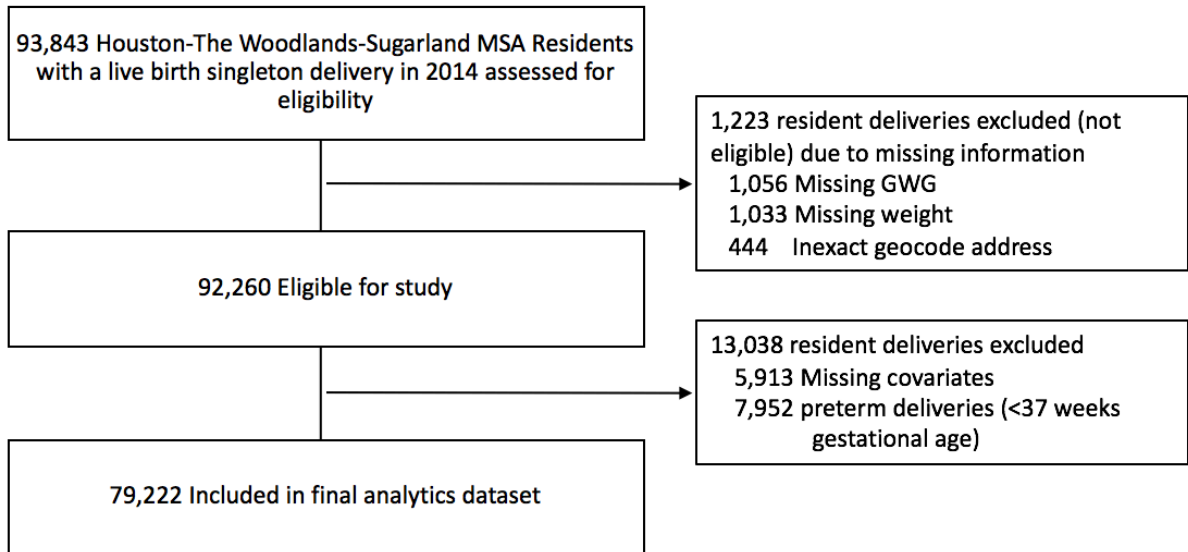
93,843 Houston-The Woodlands-Sugarland MSA Residents with a live birth singleton delivery in 2014 assessed for eligibility

1,223 resident deliveries excluded (not eligible) due to missing information
1,056 Missing GWG
1,033 Missing weight
444 Inexact geocode address

92,260 Eligible for study

13,038 resident deliveries excluded
5,913 Missing covariates
7,952 preterm deliveries (<37 weeks gestational age)

79,222 Included in final analytics dataset